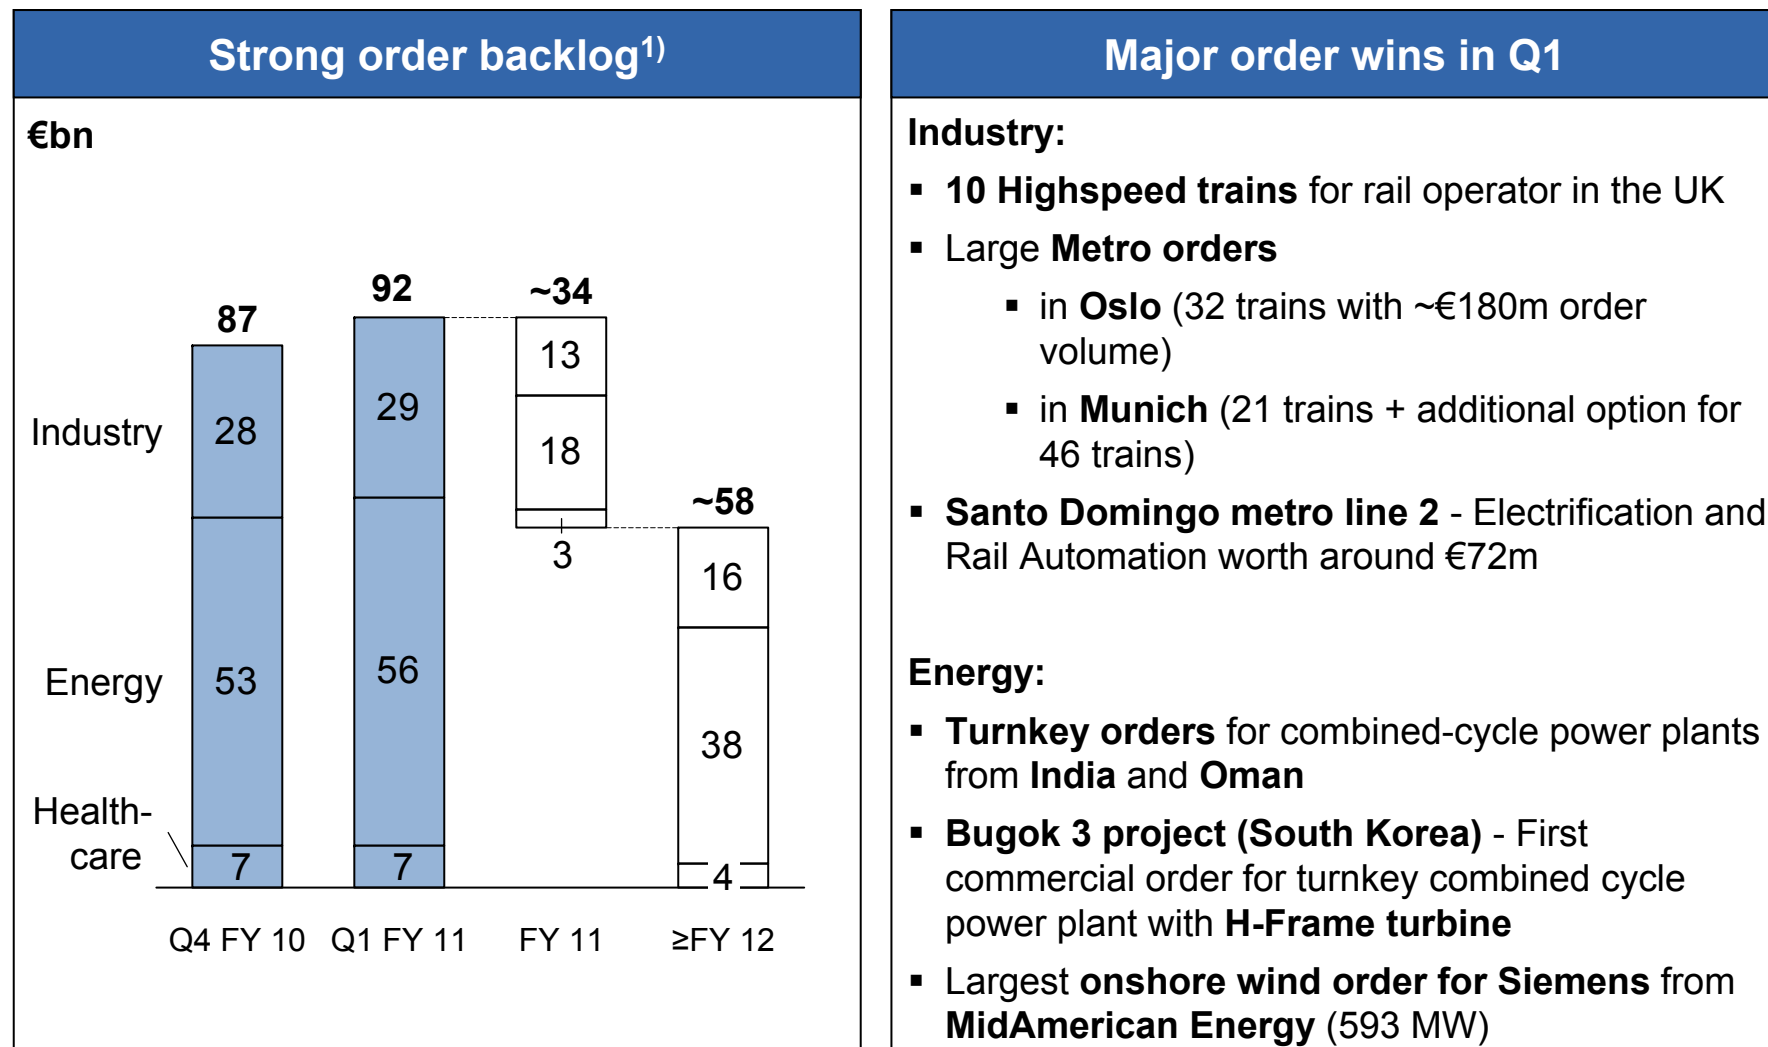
Strong order backlog$^{1)}$

€bn

| | Q4 FY 10 | Q1 FY 11 | FY 11 | ≥FY 12 |
|---|---|---|---|---|
| Total | 87 | 92 | ~34 | ~58 |
| Industry | 28 | 29 | 13 | 16 |
| Energy | 53 | 56 | 18 | 38 |
| Healthcare | 7 | 7 | 3 | 4 |

Major order wins in Q1

Industry:

- 10 Highspeed trains for rail operator in the UK
- Large Metro orders
  - in Oslo (32 trains with ~€180m order volume)
  - in Munich (21 trains + additional option for 46 trains)
- Santo Domingo metro line 2 - Electrification and Rail Automation worth around €72m

Energy:

- Turnkey orders for combined-cycle power plants from India and Oman
- Bugok 3 project (South Korea) - First commercial order for turnkey combined cycle power plant with H-Frame turbine
- Largest onshore wind order for Siemens from MidAmerican Energy (593 MW)